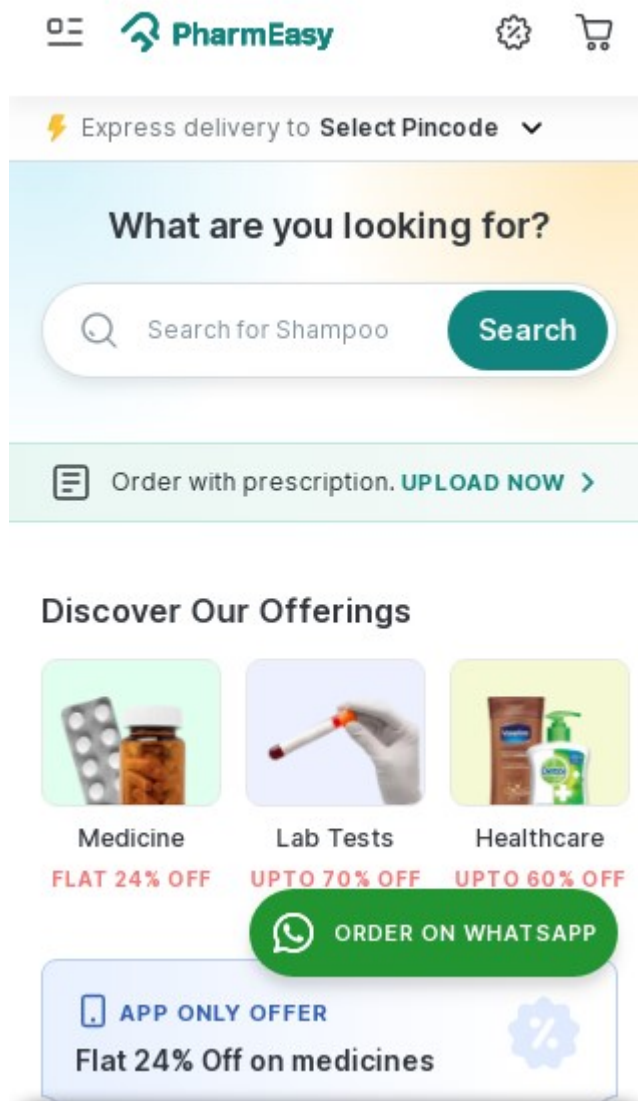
PharmEasy

Express delivery to Select Pincode

What are you looking for?

Search for Shampoo

Search

Order with prescription. UPLOAD NOW >

Discover Our Offerings

Medicine
FLAT 24% OFF

Lab Tests
UPTO 70% OFF

Healthcare
UPTO 60% OFF

ORDER ON WHATSAPP

APP ONLY OFFER
Flat 24% Off on medicines